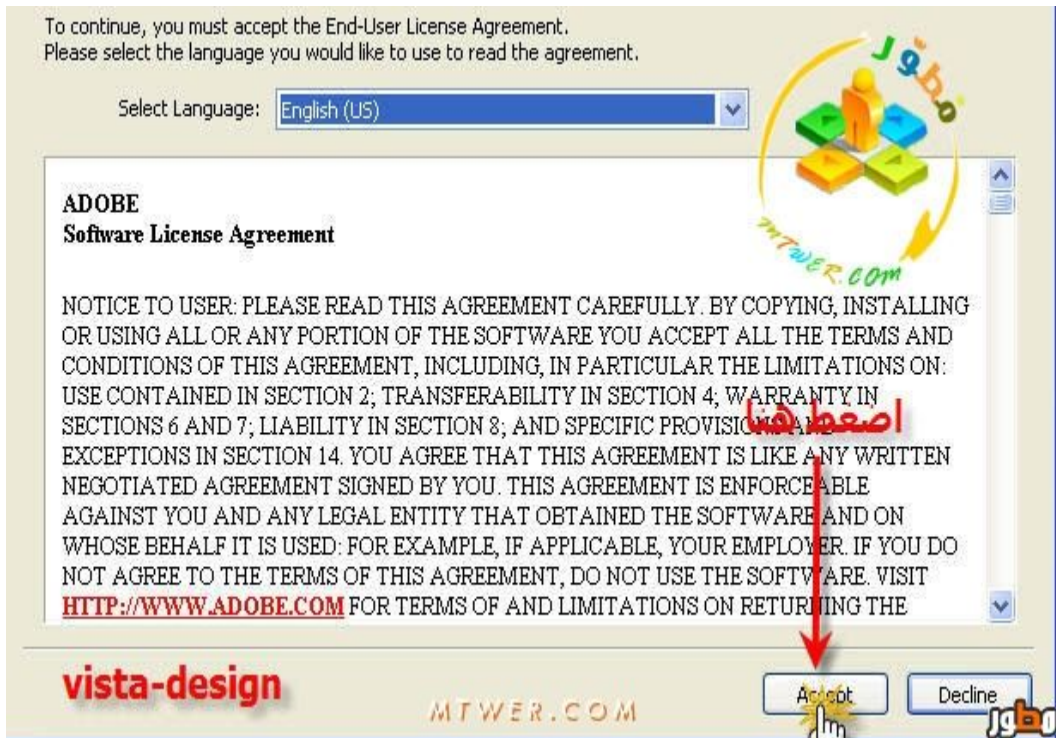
To continue, you must accept the End-User License Agreement.
Please select the language you would like to use to read the agreement.

Select Language: English (US)

مطور

MTWER.COM

ADOBE
Software License Agreement

NOTICE TO USER: PLEASE READ THIS AGREEMENT CAREFULLY. BY COPYING, INSTALLING OR USING ALL OR ANY PORTION OF THE SOFTWARE YOU ACCEPT ALL THE TERMS AND CONDITIONS OF THIS AGREEMENT, INCLUDING, IN PARTICULAR THE LIMITATIONS ON: USE CONTAINED IN SECTION 2; TRANSFERABILITY IN SECTION 4; WARRANTY IN SECTIONS 6 AND 7; LIABILITY IN SECTION 8; AND SPECIFIC PROVISIO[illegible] EXCEPTIONS IN SECTION 14. YOU AGREE THAT THIS AGREEMENT IS LIKE ANY WRITTEN NEGOTIATED AGREEMENT SIGNED BY YOU. THIS AGREEMENT IS ENFORCEABLE AGAINST YOU AND ANY LEGAL ENTITY THAT OBTAINED THE SOFTWARE AND ON WHOSE BEHALF IT IS USED: FOR EXAMPLE, IF APPLICABLE, YOUR EMPLOYER. IF YOU DO NOT AGREE TO THE TERMS OF THIS AGREEMENT, DO NOT USE THE SOFTWARE. VISIT HTTP://WWW.ADOBE.COM FOR TERMS OF AND LIMITATIONS ON RETURNING THE

اضغط هنا

vista-design

MTWER.COM

Accept

Decline

مطور